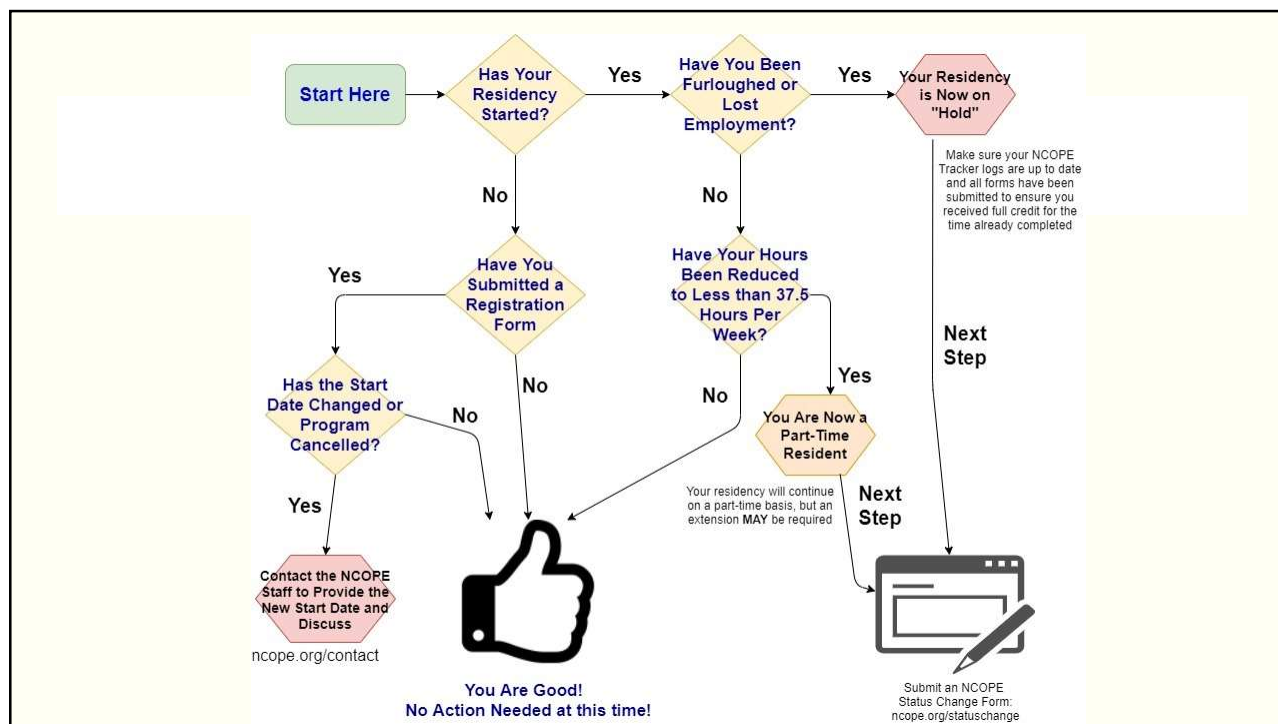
Start Here

Has Your Residency Started?

Yes

Have You Been Furloughed or Lost Employment?

Yes

Your Residency is Now on "Hold"

Make sure your NCOPE Tracker logs are up to date and all forms have been submitted to ensure you received full credit for the time already completed

No

No

Yes

Have You Submitted a Registration Form

Have Your Hours Been Reduced to Less than 37.5 Hours Per Week?

Next Step

No

Has the Start Date Changed or Program Cancelled?

No

Yes

No

You Are Now a Part-Time Resident

Yes

Your residency will continue on a part-time basis, but an extension MAY be required

Next Step

Contact the NCOPE Staff to Provide the New Start Date and Discuss

ncope.org/contact

You Are Good!
No Action Needed at this time!

Submit an NCOPE Status Change Form: ncope.org/statuschange